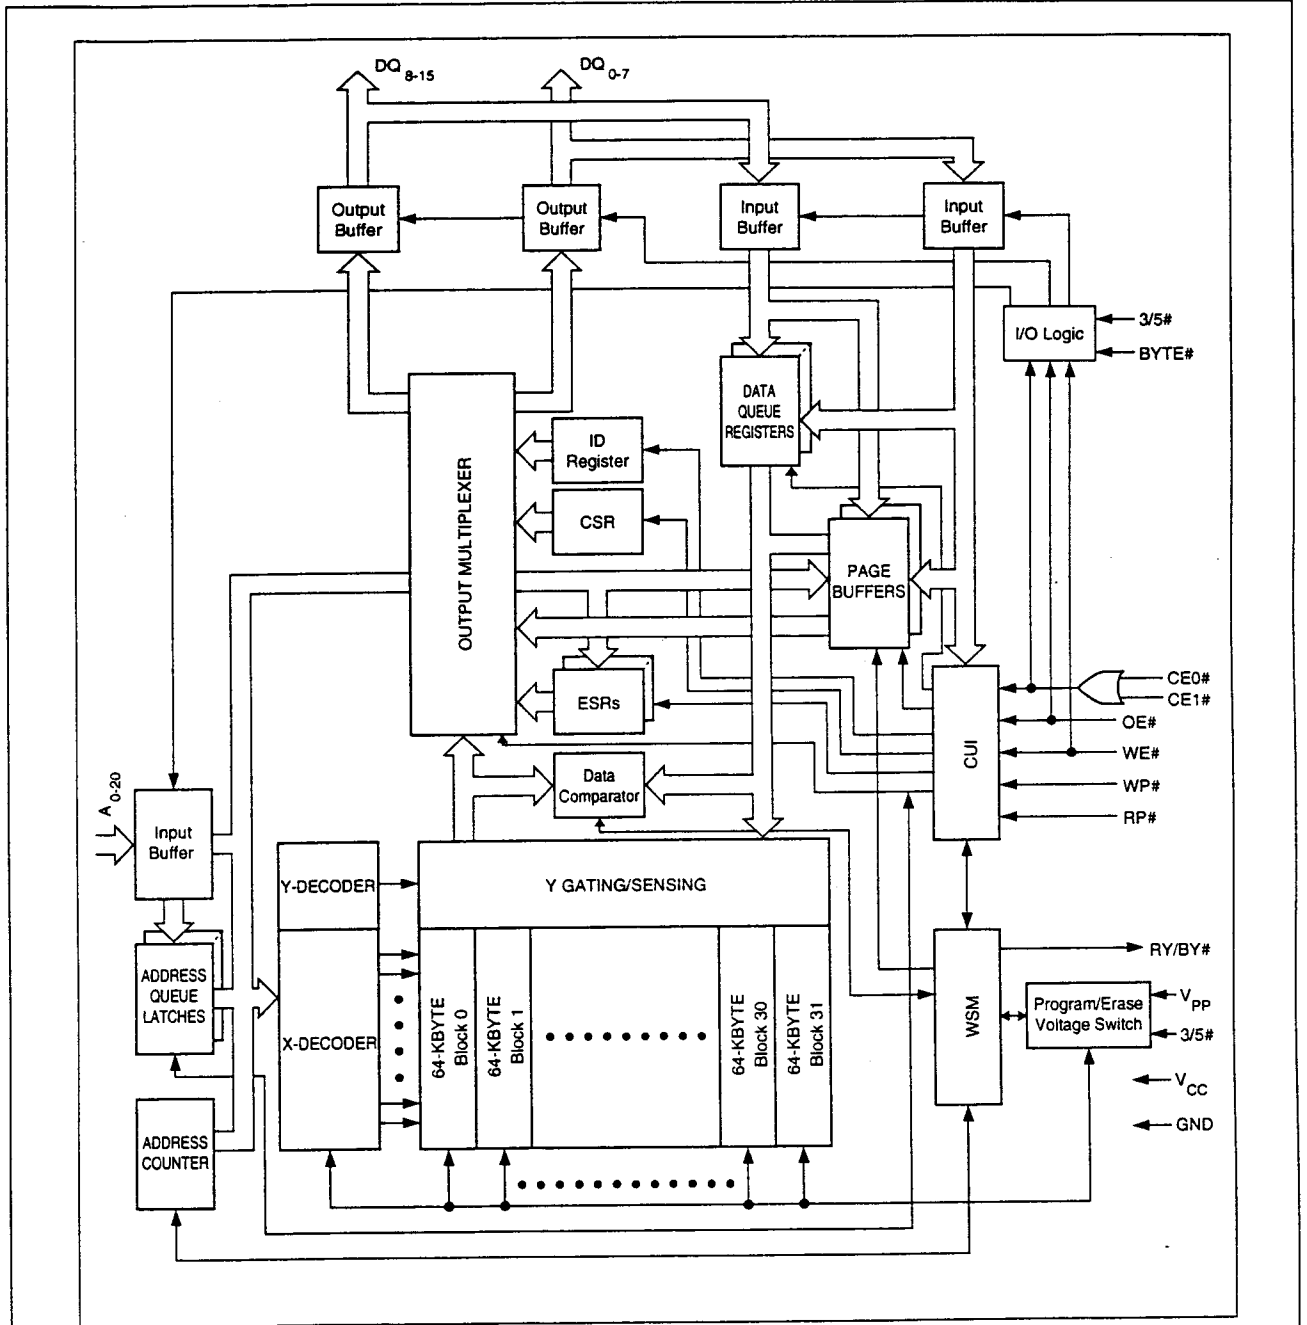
$DQ_{8-15}$

$DQ_{0-7}$

Output Buffer

Output Buffer

Input Buffer

Input Buffer

I/O Logic

3/5#

BYTE#

DATA QUEUE REGISTERS

ID Register

CSR

OUTPUT MULTIPLEXER

PAGE BUFFERS

ESRs

CE0#

CE1#

OE#

WE#

WP#

RP#

CUI

Data Comparator

$A_{0-20}$

Input Buffer

Y-DECODER

Y GATING/SENSING

ADDRESS QUEUE LATCHES

X-DECODER

64-KBYTE Block 0

64-KBYTE Block 1

64-KBYTE Block 30

64-KBYTE Block 31

WSM

RY/BY#

Program/Erase Voltage Switch

$V_{PP}$

3/5#

$V_{CC}$

GND

ADDRESS COUNTER